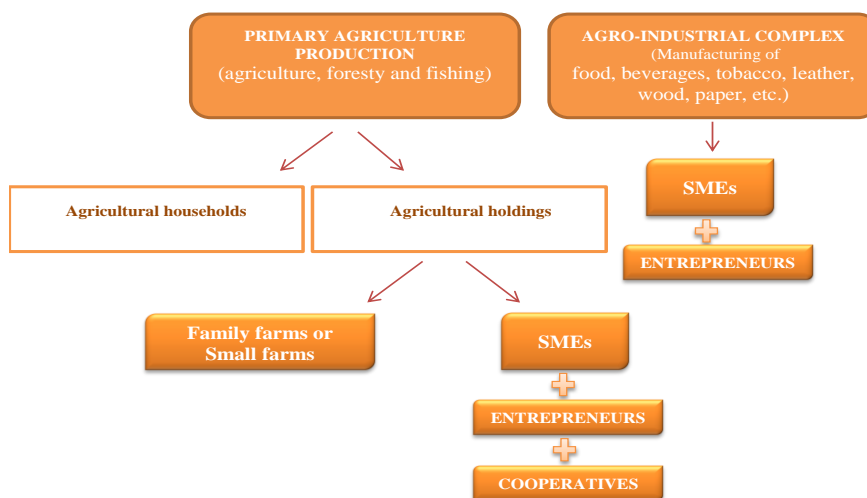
PRIMARY AGRICULTURE PRODUCTION
(agriculture, foresty and fishing)

AGRO-INDUSTRIAL COMPLEX
(Manufacturing of
food, beverages, tobacco, leather, wood, paper, etc.)

SMEs

ENTREPRENEURS

Agricultural households

Agricultural holdings

Family farms or
Small farms

SMEs

ENTREPRENEURS

COOPERATIVES